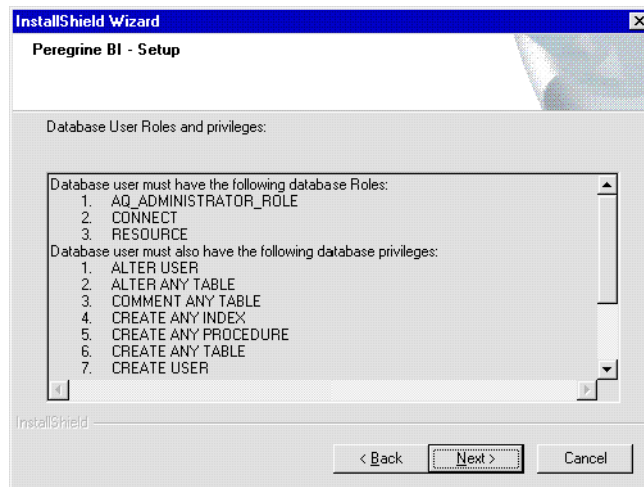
InstallShield Wizard

Peregrine BI - Setup

Database User Roles and privileges:

Database user must have the following database Roles:
1. AQ_ADMINISTRATOR_ROLE
2. CONNECT
3. RESOURCE
Database user must also have the following database privileges:
1. ALTER USER
2. ALTER ANY TABLE
3. COMMENT ANY TABLE
4. CREATE ANY INDEX
5. CREATE ANY PROCEDURE
6. CREATE ANY TABLE
7. CREATE USER

InstallShield

< Back
Next >
Cancel